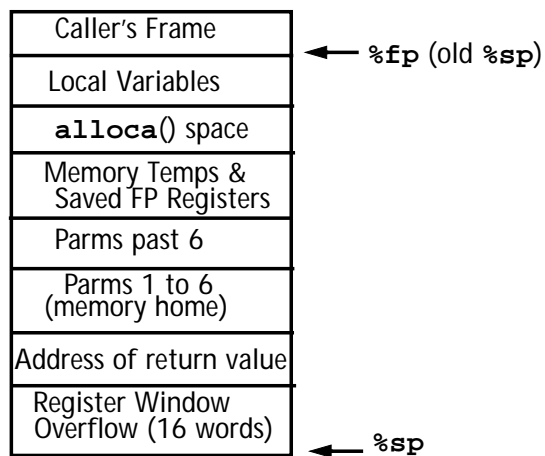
Caller's Frame

%fp (old %sp)

Local Variables

alloca() space

Memory Temps & Saved FP Registers

Parms past 6

Parms 1 to 6 (memory home)

Address of return value

Register Window Overflow (16 words)

%sp